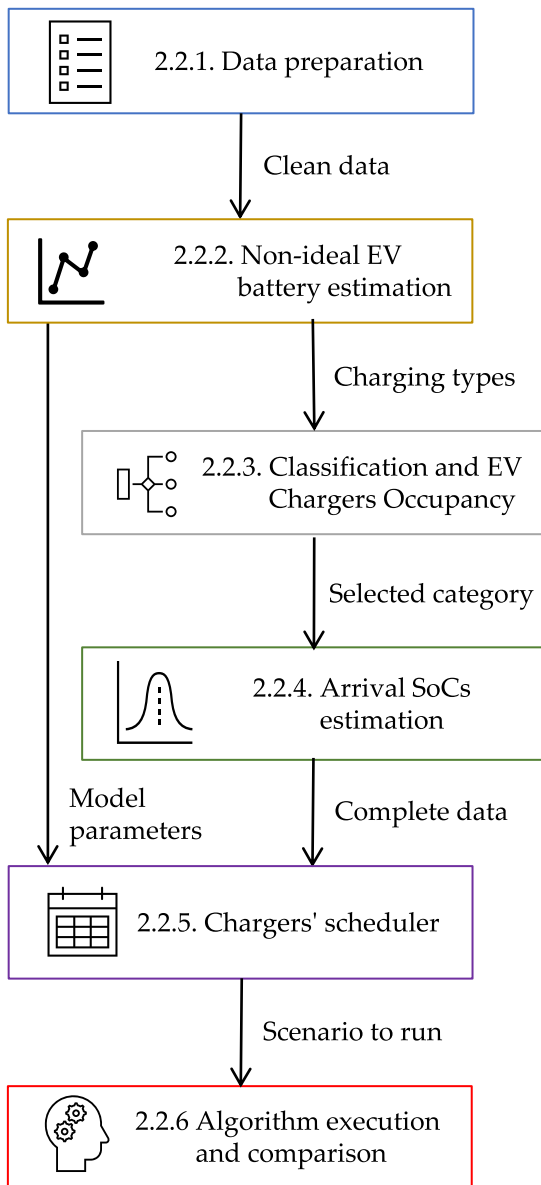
2.2.1. Data preparation

Clean data

2.2.2. Non-ideal EV battery estimation

Charging types

2.2.3. Classification and EV Chargers Occupancy

Selected category

2.2.4. Arrival SoCs estimation

Model parameters

Complete data

2.2.5. Chargers' scheduler

Scenario to run

2.2.6 Algorithm execution and comparison